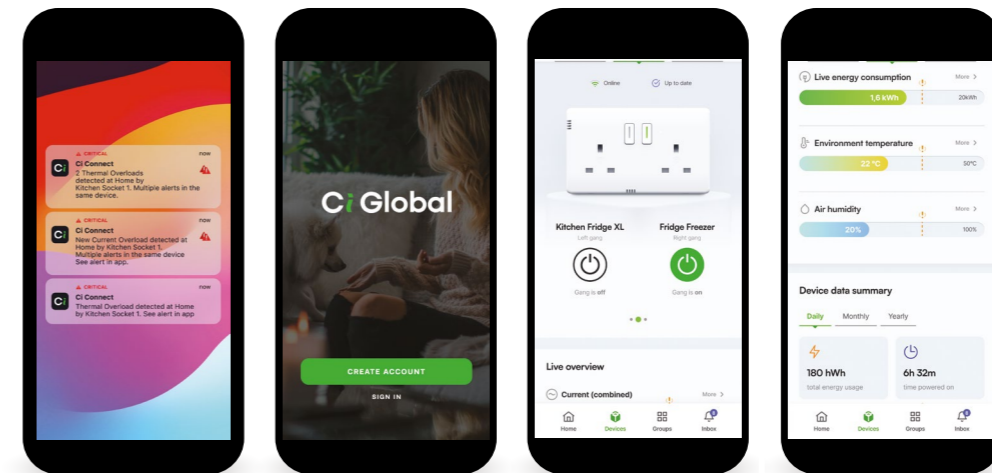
CRITICAL
Ci Connect
now
2 Thermal Overloads detected at Home by Kitchen Socket 1. Multiple alerts in the same device.

CRITICAL
Ci Connect
now
New Current Overload detected at Home by Kitchen Socket 1. Multiple alerts in the same device. See alert in app.

CRITICAL
Ci Connect
now
Thermal Overload detected at Home by Kitchen Socket 1. See alert in app

Ci Global

CREATE ACCOUNT

SIGN IN

Online
Up to date

Kitchen Fridge XL
Left gang
Gang is off

Fridge Freezer
Right gang
Gang is on

Live overview

Current (combined)
More >

Home
Devices
Groups
Inbox

Live energy consumption
More >
1,6 kWh
20kWh

Environment temperature
More >
22 °C
50°C

Air humidity
More >
20%
100%

Device data summary

Daily
Monthly
Yearly

180 hWh
total energy usage

6h 32m
time powered on

Home
Devices
Groups
Inbox